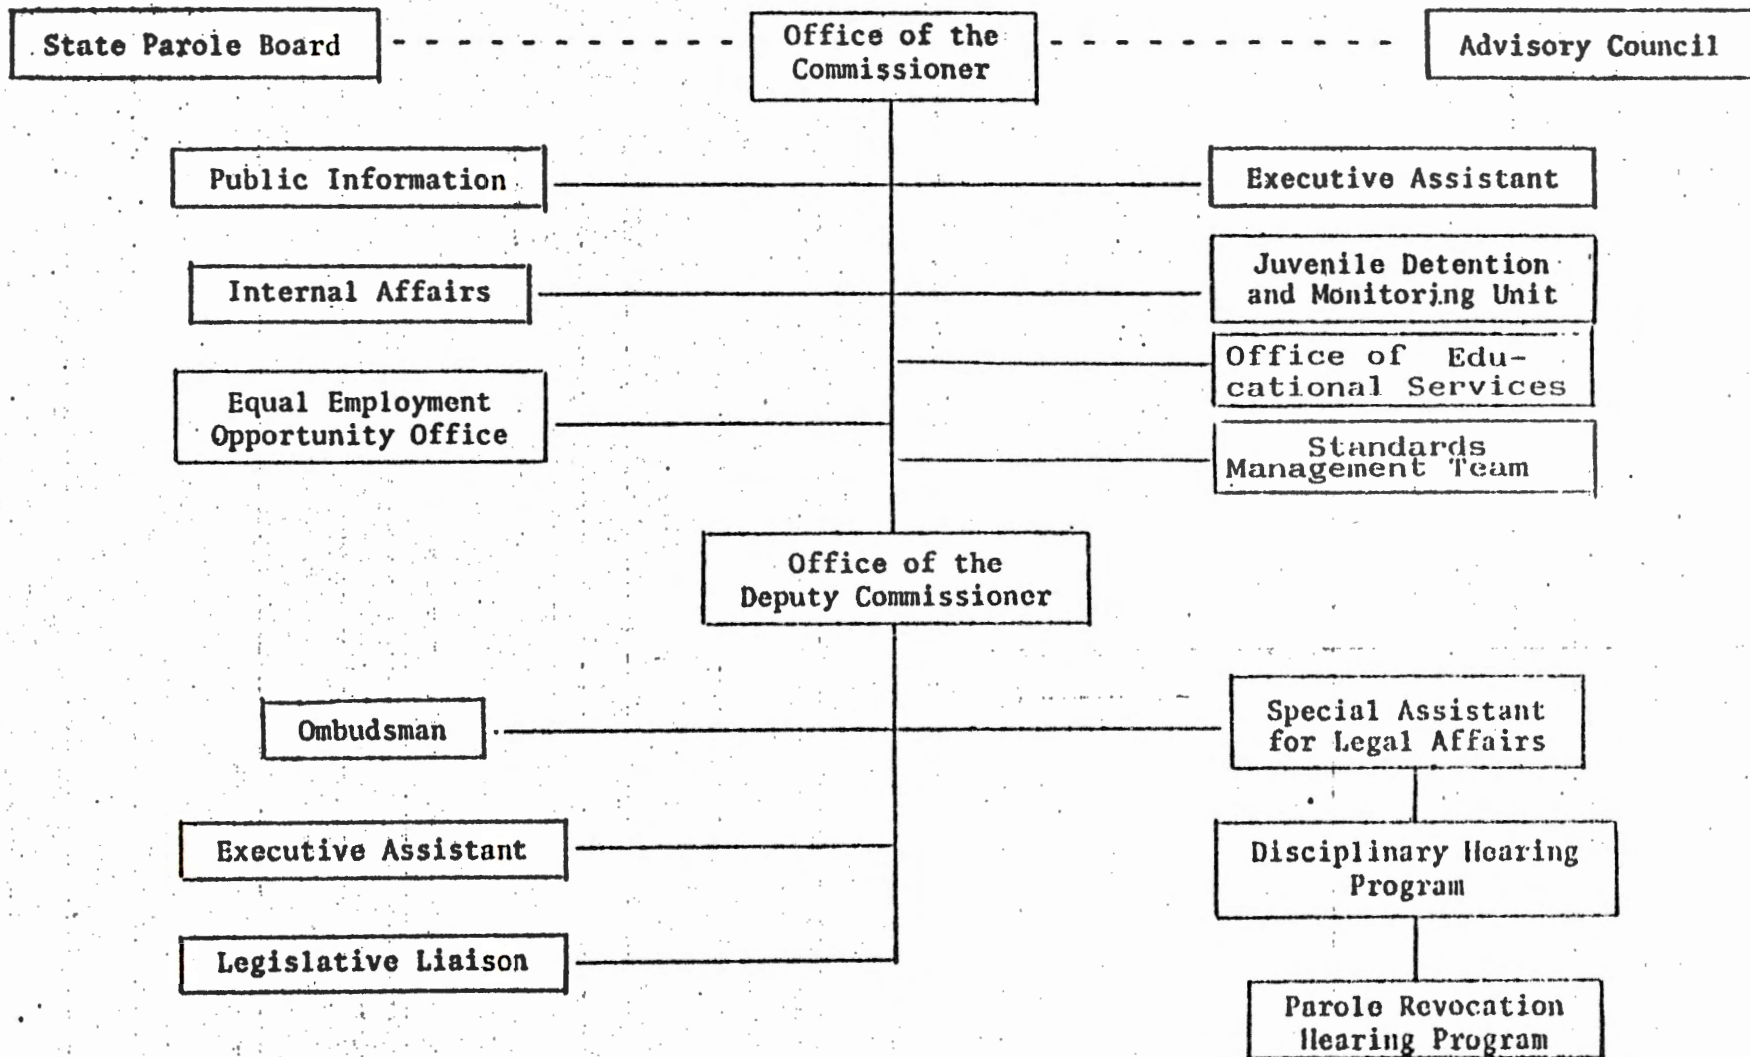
State Parole Board

Office of the Commissioner

Advisory Council

Public Information

Executive Assistant

Internal Affairs

Juvenile Detention and Monitoring Unit

Office of Educational Services

Equal Employment Opportunity Office

Standards Management Team

Office of the Deputy Commissioner

Ombudsman

Special Assistant for Legal Affairs

Executive Assistant

Disciplinary Hearing Program

Legislative Liaison

Parole Revocation Hearing Program